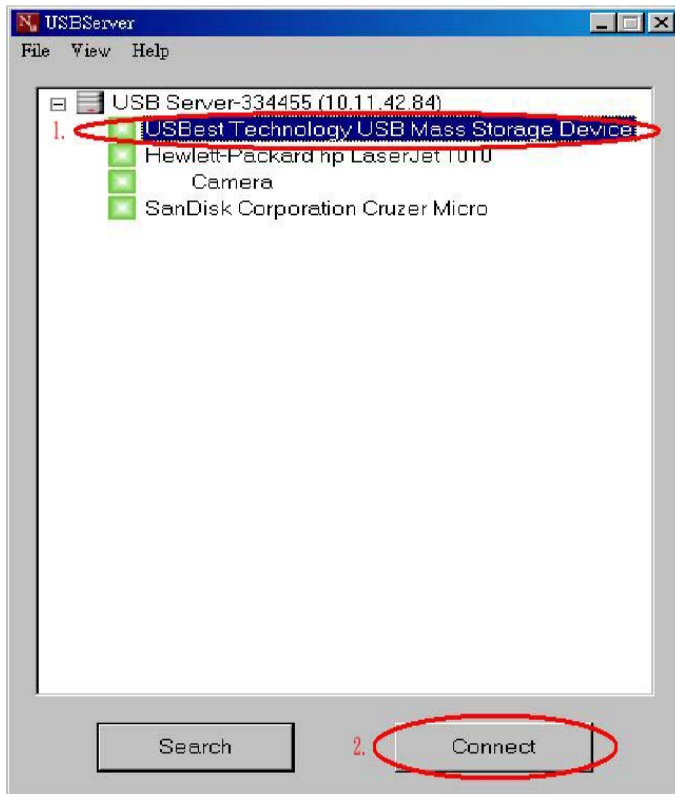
USBServer

File View Help

USB Server-334455 (10.11.42.84)

1. USBest Technology USB Mass Storage Device

Hewlett-Packard hp LaserJet 1010

Camera

SanDisk Corporation Cruzer Micro

Search

2. Connect